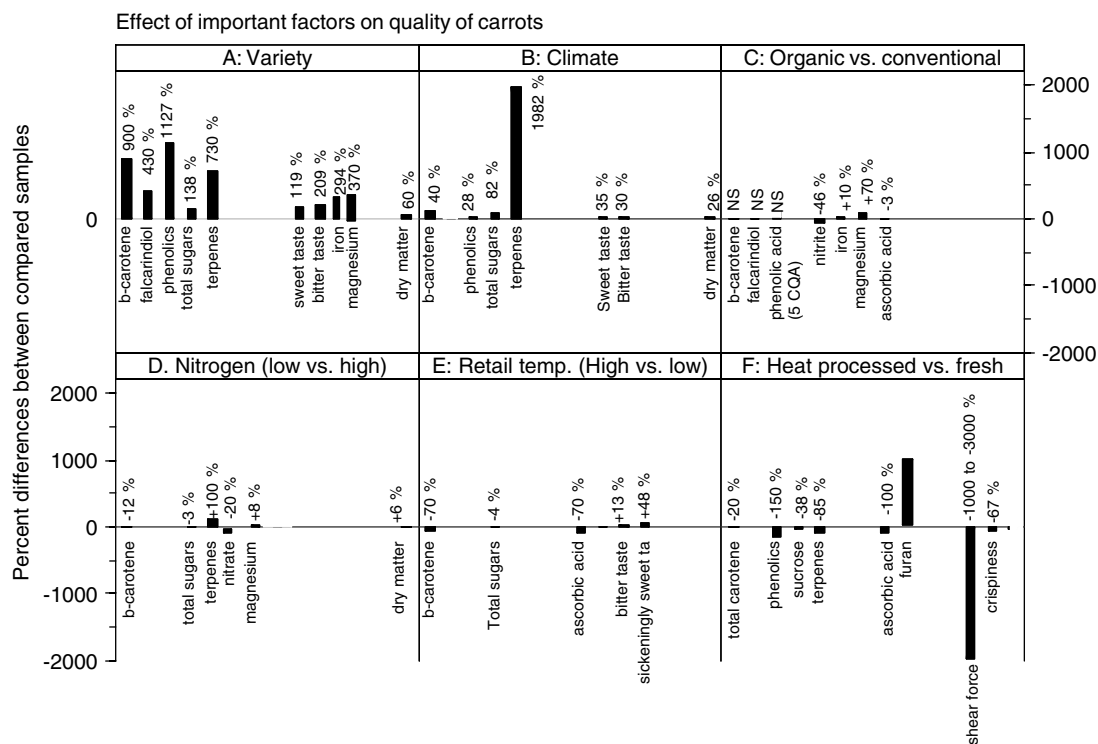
Effect of important factors on quality of carrots

A: Variety

B: Climate

C: Organic vs. conventional

2000

1000

0

-1000

-2000

Percent differences between compared samples

0

900 %
430 %
1127 %
138 %
730 %
119 %
209 %
294 %
370 %
60 %

b-carotene
falcarindiol
phenolics
total sugars
terpenes
sweet taste
bitter taste
iron
magnesium
dry matter

40 %
28 %
82 %
1982 %
35 %
30 %
26 %

b-carotene
phenolics
total sugars
terpenes
Sweet taste
Bitter taste
dry matter

NS
NS
NS
-46 %
+10 %
+70 %
-3 %

b-carotene
falcarindiol
phenolic acid (5 CQA)
nitrite
iron
magnesium
ascorbic acid

D. Nitrogen (low vs. high)

E: Retail temp. (High vs. low)

F: Heat processed vs. fresh

2000

1000

0

-1000

-2000

-12 %
-3 %
+100 %
-20 %
+8 %
+6 %

b-carotene
total sugars
terpenes
nitrate
magnesium
dry matter

-70 %
-4 %
-70 %
+13 %
+48 %

b-carotene
Total sugars
ascorbic acid
bitter taste
sickeningly sweet ta

-20 %
-150 %
-38 %
-85 %
-100 %
-1000 to -3000 %
67 %

total carotene
phenolics
sucrose
terpenes
ascorbic acid
furan
shear force
crispiness